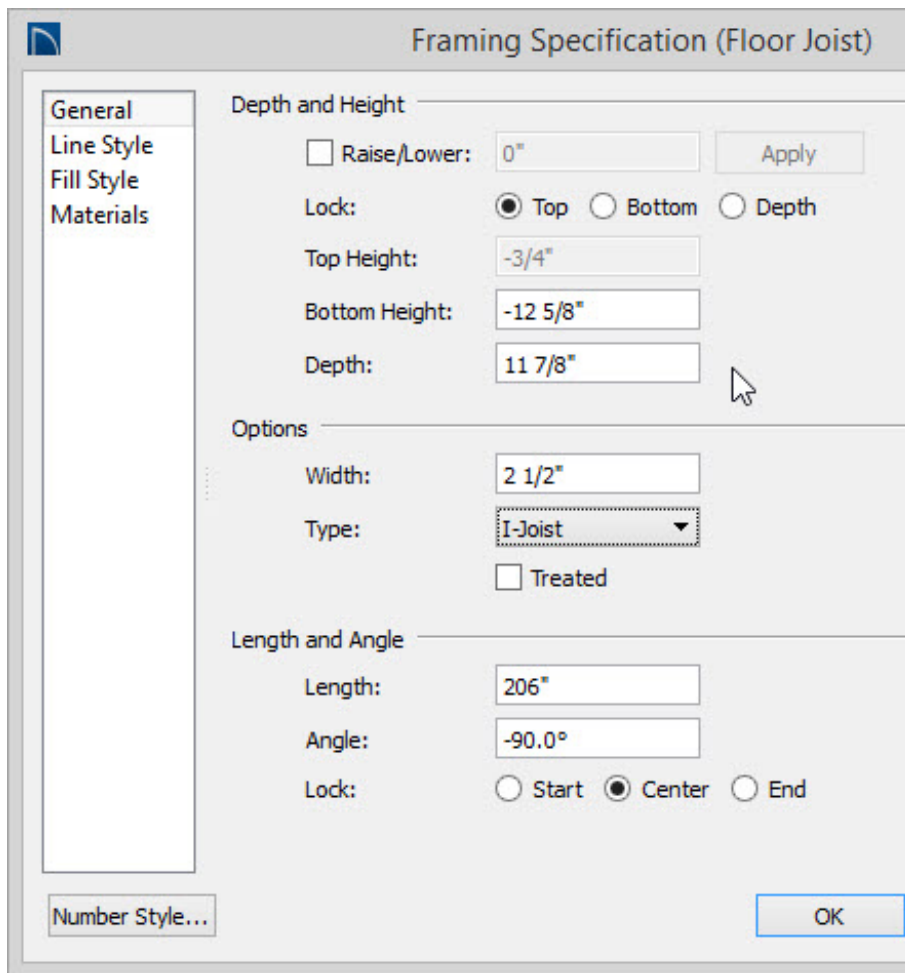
Framing Specification (Floor Joist)

General
Line Style
Fill Style
Materials

Depth and Height

Raise/Lower: 0" Apply

Lock: Top Bottom Depth

Top Height: -3/4"

Bottom Height: -12 5/8"

Depth: 11 7/8"

Options

Width: 2 1/2"

Type: I-Joist

Treated

Length and Angle

Length: 206"

Angle: -90.0°

Lock: Start Center End

Number Style...

OK